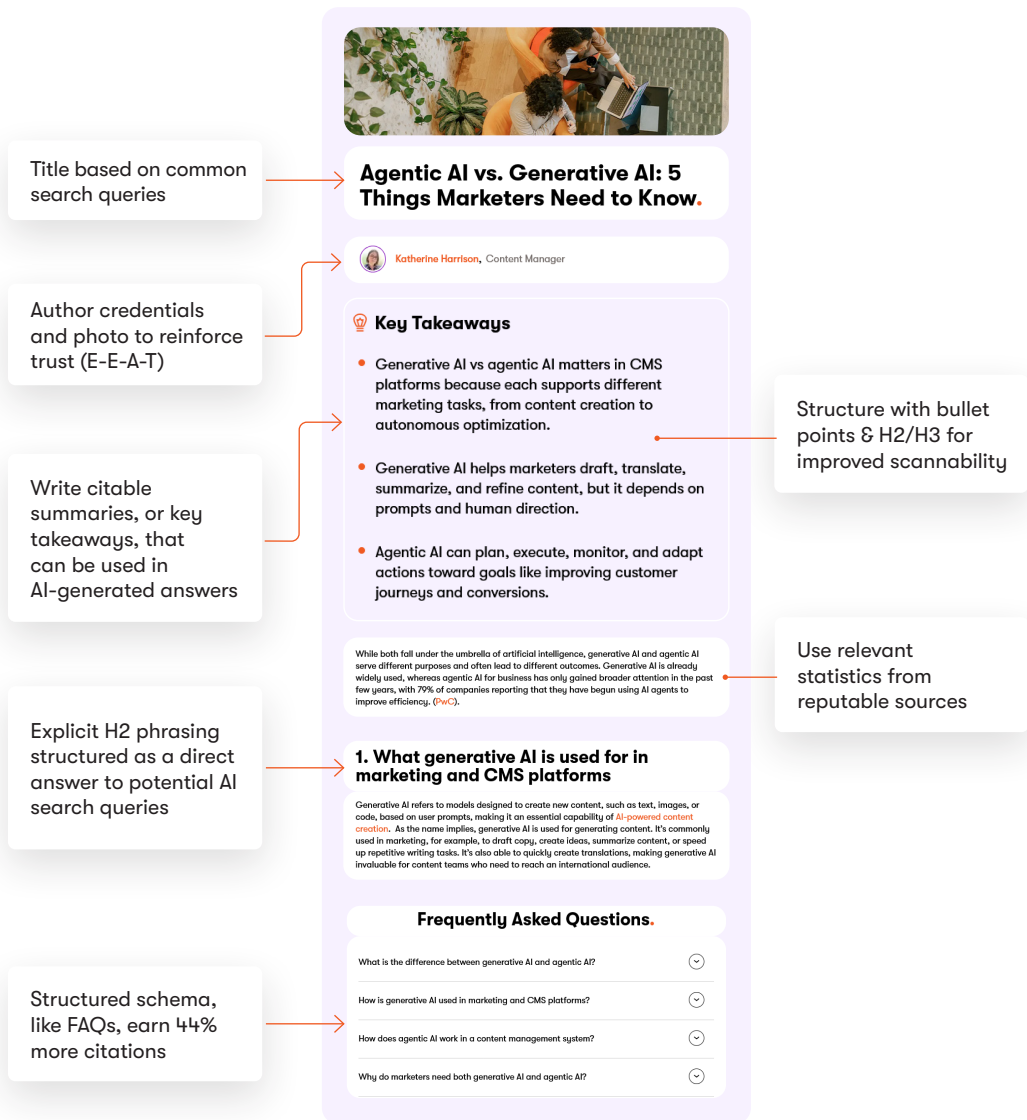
Title based on common search queries

Agentic AI vs. Generative AI: 5 Things Marketers Need to Know.

Katherine Harrison, Content Manager

Author credentials and photo to reinforce trust (E-E-A-T)

Key Takeaways

- Generative AI vs agentic AI matters in CMS platforms because each supports different marketing tasks, from content creation to autonomous optimization.
- Generative AI helps marketers draft, translate, summarize, and refine content, but it depends on prompts and human direction.
- Agentic AI can plan, execute, monitor, and adapt actions toward goals like improving customer journeys and conversions.

Structure with bullet points & H2/H3 for improved scannability

Write citable summaries, or key takeaways, that can be used in AI-generated answers

While both fall under the umbrella of artificial intelligence, generative AI and agentic AI serve different purposes and often lead to different outcomes. Generative AI is already widely used, whereas agentic AI for business has only gained broader attention in the past few years, with 79% of companies reporting that they have begun using AI agents to improve efficiency. (PwC).

Use relevant statistics from reputable sources

Explicit H2 phrasing structured as a direct answer to potential AI search queries

1. What generative AI is used for in marketing and CMS platforms

Generative AI refers to models designed to create new content, such as text, images, or code, based on user prompts, making it an essential capability of AI-powered content creation. As the name implies, generative AI is used for generating content. It's commonly used in marketing, for example, to draft copy, create ideas, summarize content, or speed up repetitive writing tasks. It's also able to quickly create translations, making generative AI invaluable for content teams who need to reach an international audience.

Frequently Asked Questions.

What is the difference between generative AI and agentic AI?

How is generative AI used in marketing and CMS platforms?

How does agentic AI work in a content management system?

Why do marketers need both generative AI and agentic AI?

Structured schema, like FAQs, earn 44% more citations